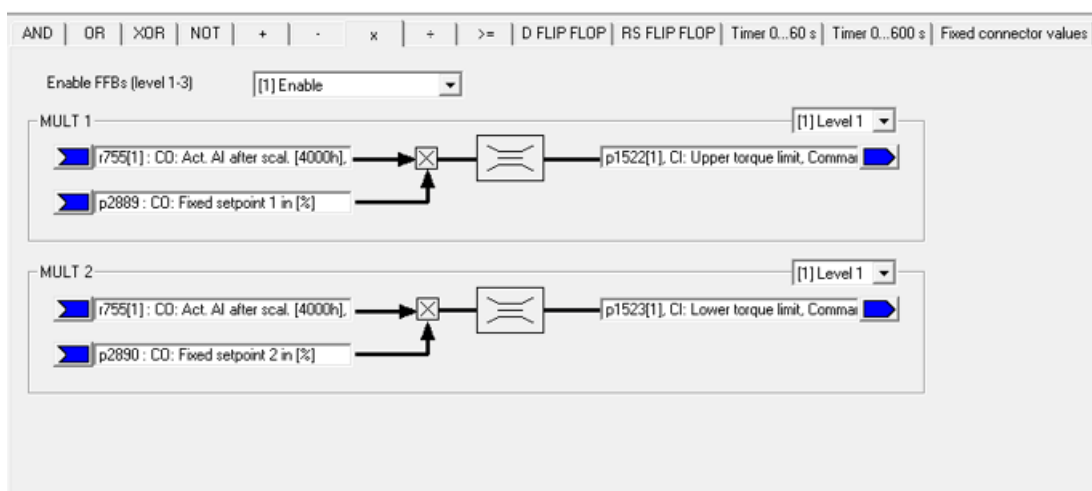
AND | OR | XOR | NOT | + | - | x | ÷ | >= | D FLIP FLOP | RS FLIP FLOP | Timer 0...60 s | Timer 0...600 s | Fixed connector values

Enable FFBs (level 1-3) [1] Enable

MULT 1 [1] Level 1

r755[1] : CO: Act. AI after scal. [4000h],

p2889 : CO: Fixed setpoint 1 in [%]

p1522[1], CI: Upper torque limit, Comma

MULT 2 [1] Level 1

r755[1] : CO: Act. AI after scal. [4000h],

p2890 : CO: Fixed setpoint 2 in [%]

p1523[1], CI: Lower torque limit, Comma